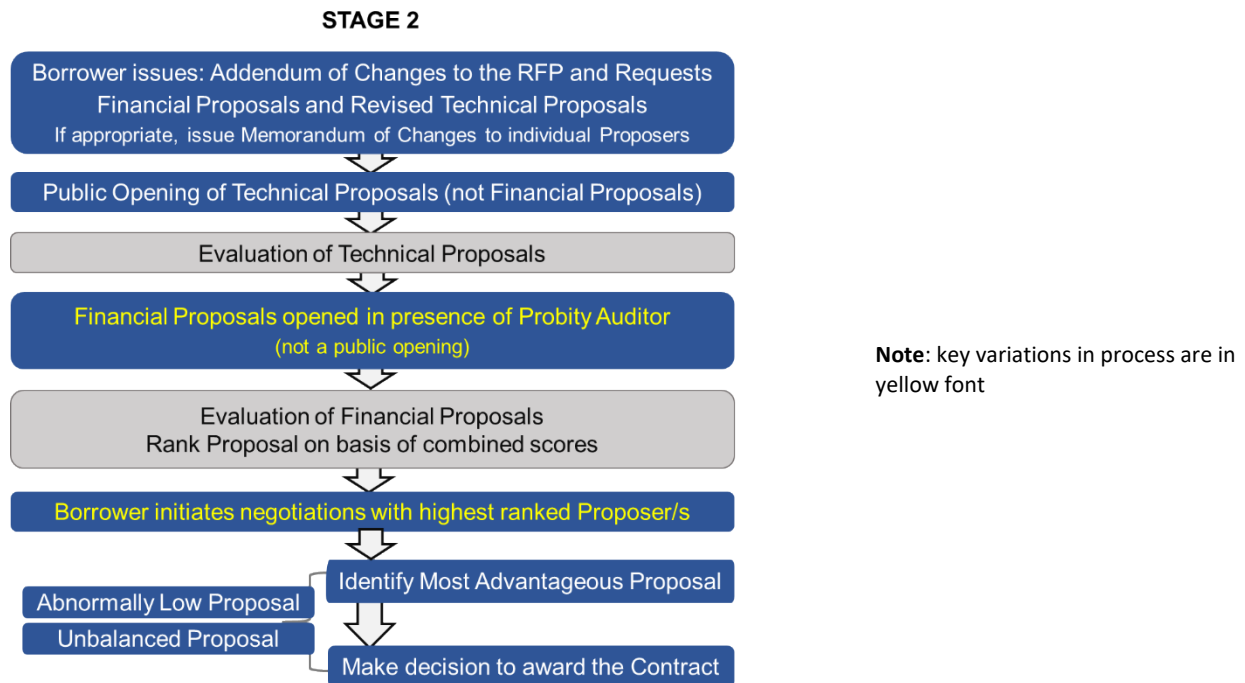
STAGE 2

Borrower issues: Addendum of Changes to the RFP and Requests Financial Proposals and Revised Technical Proposals
If appropriate, issue Memorandum of Changes to individual Proposers

Public Opening of Technical Proposals (not Financial Proposals)

Evaluation of Technical Proposals

Financial Proposals opened in presence of Probity Auditor
(not a public opening)

Evaluation of Financial Proposals
Rank Proposal on basis of combined scores

Borrower initiates negotiations with highest ranked Proposer/s

Identify Most Advantageous Proposal

Abnormally Low Proposal

Unbalanced Proposal

Make decision to award the Contract

**Note**: key variations in process are in yellow font